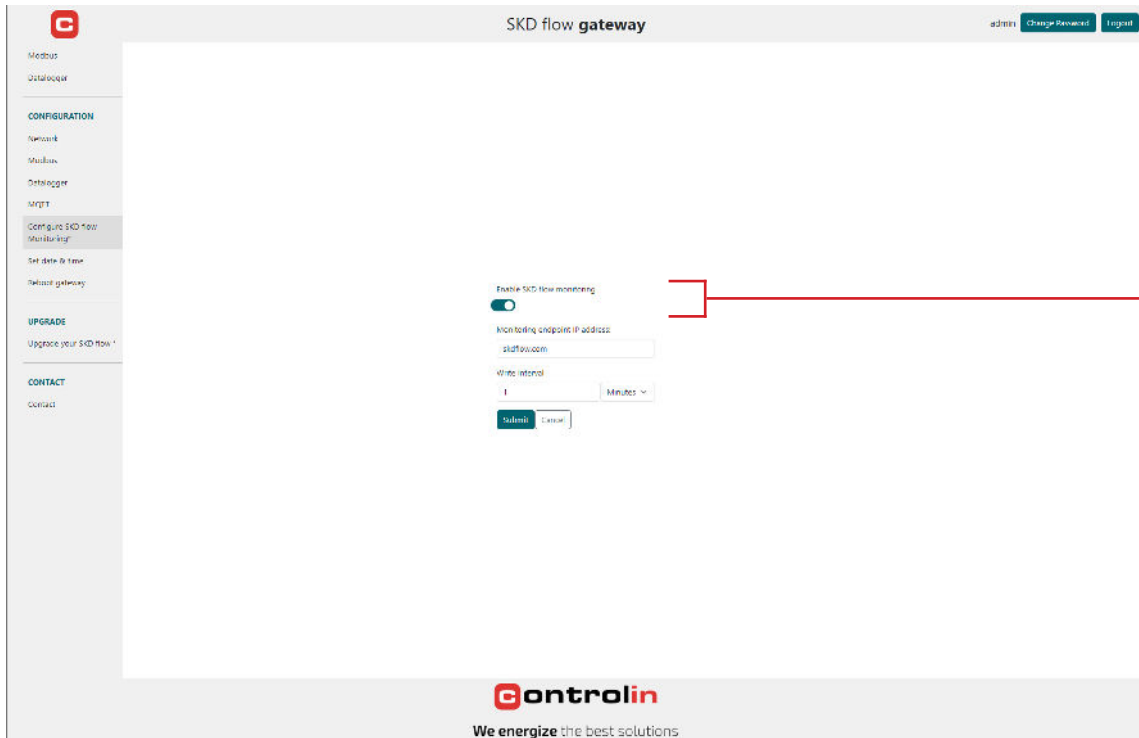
SKD flow **gateway**

admin Change Password Logout

Modbus
Datalogger

CONFIGURATION
Network
Modbus
Datalogger
MQTT
Configure SKD flow Monitoring
Set date & time
Reboot gateway

UPGRADE
Upgrade your SKD flow

CONTACT
Contact

Enable SKD flow monitoring

Monitoring endpoint IP address
skdflow.com

Write interval
1
Minutes

Submit Cancel

controlin

We energize the best solutions